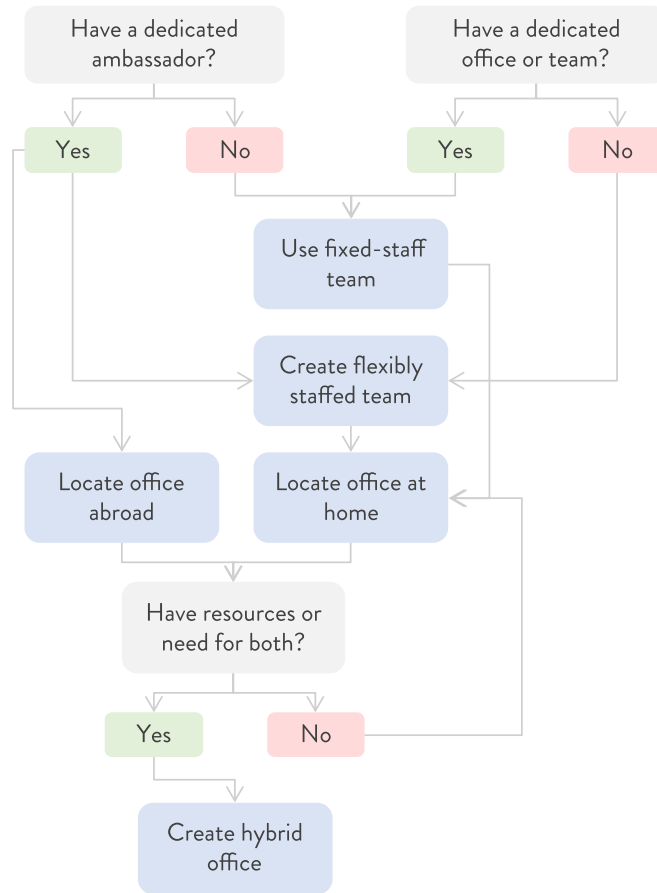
Have a dedicated ambassador?

Have a dedicated office or team?

Yes

No

Yes

No

Use fixed-staff team

Create flexibly staffed team

Locate office abroad

Locate office at home

Have resources or need for both?

Yes

No

Create hybrid office